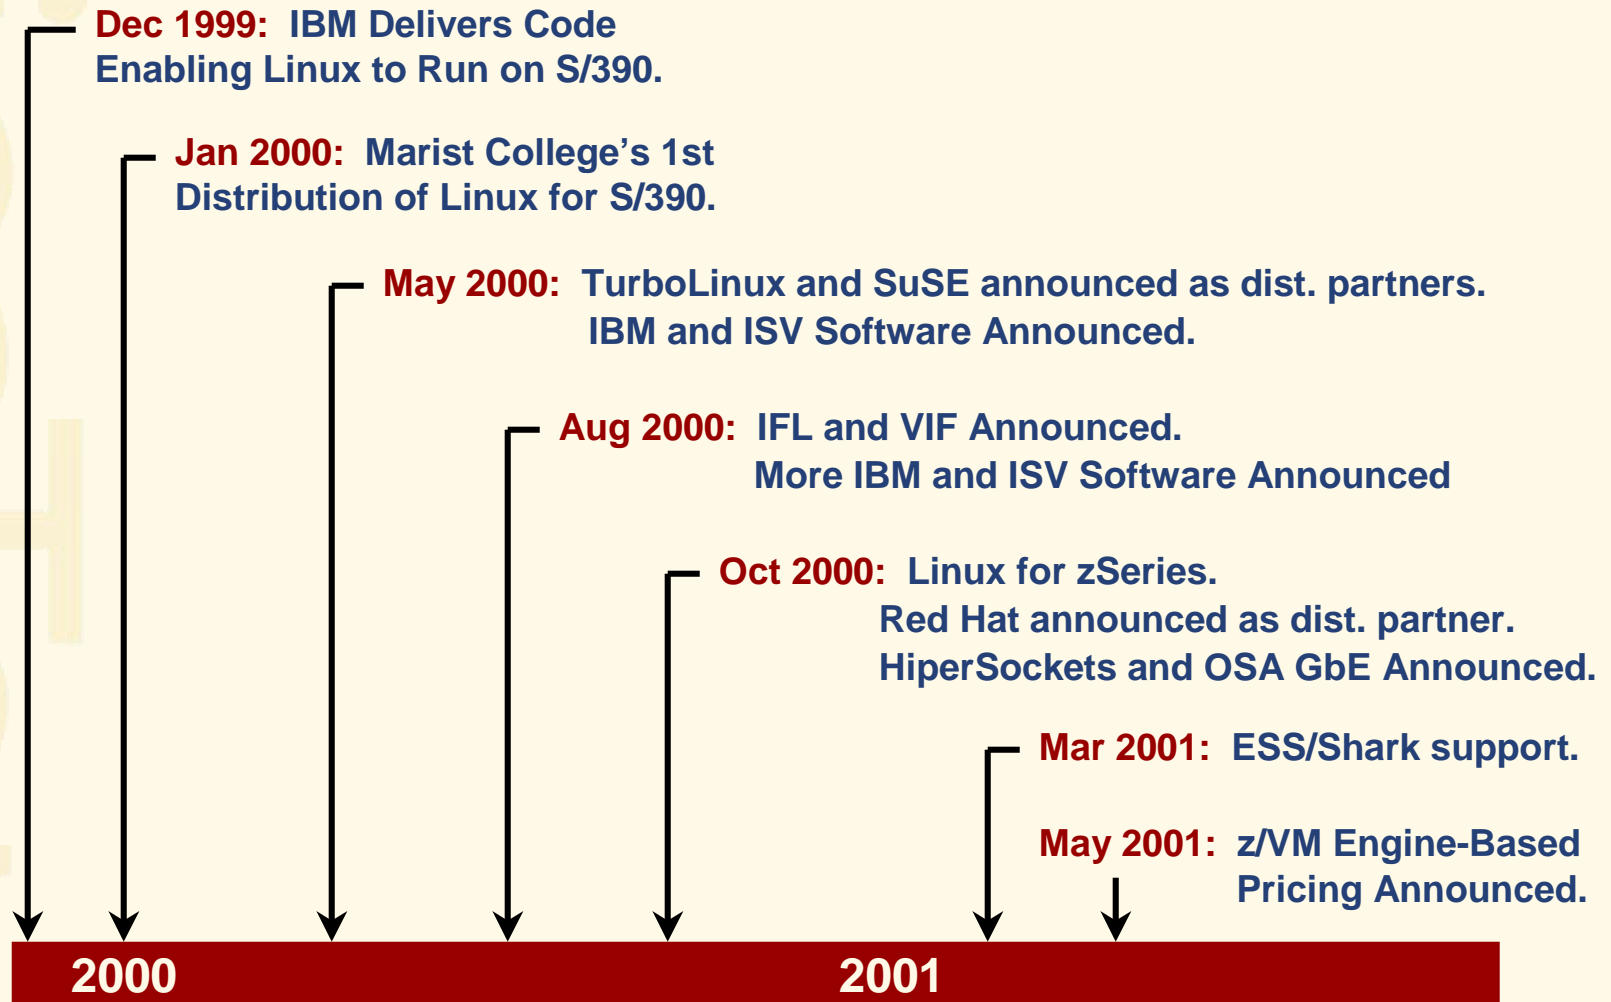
Dec 1999: IBM Delivers Code Enabling Linux to Run on S/390.

Jan 2000: Marist College's 1st Distribution of Linux for S/390.

May 2000: TurboLinux and SuSE announced as dist. partners. IBM and ISV Software Announced.

Aug 2000: IFL and VIF Announced. More IBM and ISV Software Announced

Oct 2000: Linux for zSeries. Red Hat announced as dist. partner. HiperSockets and OSA GbE Announced.

Mar 2001: ESS/Shark support.

May 2001: z/VM Engine-Based Pricing Announced.

2000

2001